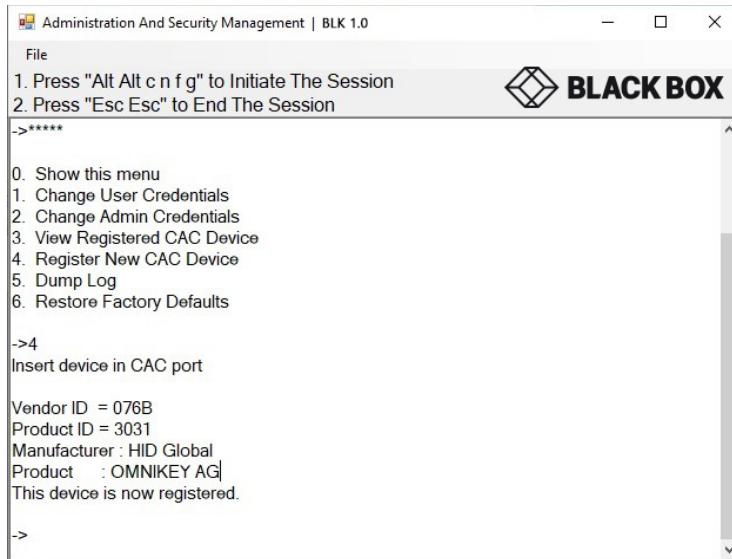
Administration And Security Management | BLK 1.0

File

1. Press "Alt Alt c n f g" to Initiate The Session
2. Press "Esc Esc" to End The Session

BLACK BOX

->*****

0. Show this menu
1. Change User Credentials
2. Change Admin Credentials
3. View Registered CAC Device
4. Register New CAC Device
5. Dump Log
6. Restore Factory Defaults

->4
Insert device in CAC port

Vendor ID = 076B
Product ID = 3031
Manufacturer : HID Global
Product : OMNIKEY AG
This device is now registered.

->